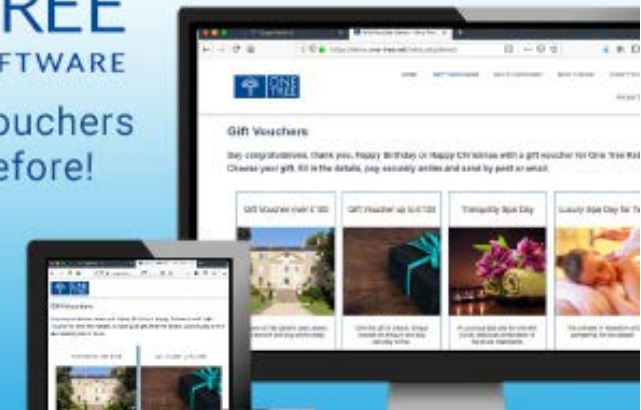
REE
FTWARE
ouchers
efore!

ONE TREE

Gift Vouchers

Say congratulations, thank you, Happy Birthday or Happy Christmas with a gift voucher for One Tree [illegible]
Choose your gift, fill in the details, pay securely online and send by post or email.

Gift Voucher over £100
Gift Voucher up to £100
Tranquility Spa Day
Luxury Spa Day for T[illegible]

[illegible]

ONE TREE

Gift Vouchers

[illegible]